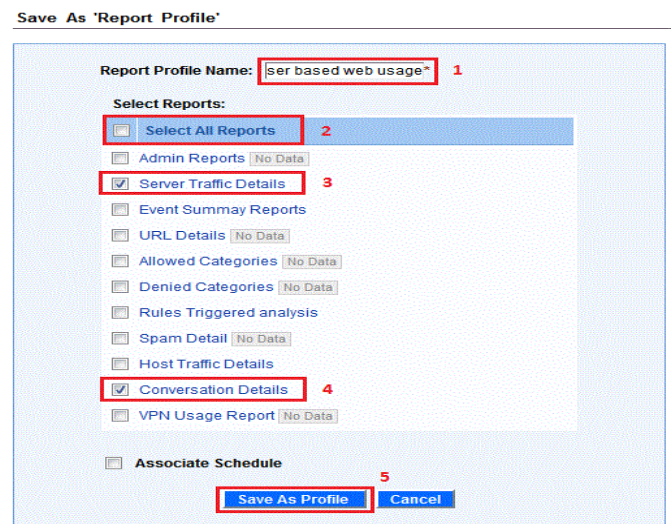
Save As 'Report Profile'

Report Profile Name: ser based web usage* 1

Select Reports:

Select All Reports 2

Admin Reports No Data

Server Traffic Details 3

Event Summay Reports

URL Details No Data

Allowed Categories No Data

Denied Categories No Data

Rules Triggered analysis

Spam Detail No Data

Host Traffic Details

Conversation Details 4

VPN Usage Report No Data

Associate Schedule

5

Save As Profile Cancel